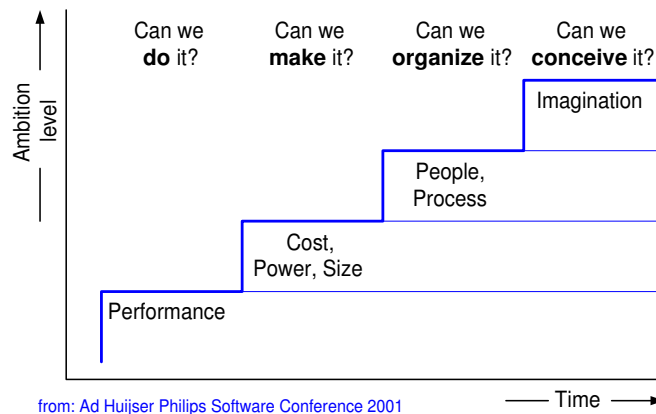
Ambition level

Can we **do** it?

Can we **make** it?

Can we **organize** it?

Can we **conceive** it?

Imagination

People, Process

Cost, Power, Size

Performance

Time

from: Ad Huijser Philips Software Conference 2001